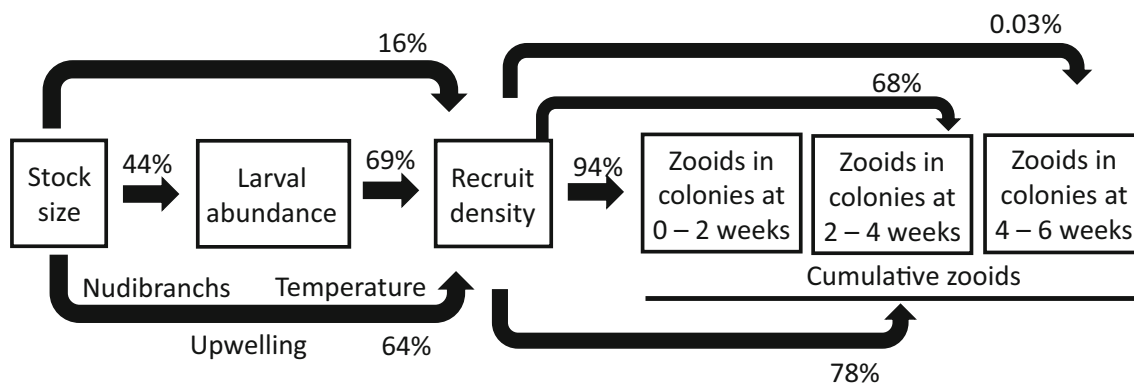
16%

0.03%

68%

Stock size

44%

Larval abundance

69%

Recruit density

94%

Zooids in colonies at 0 – 2 weeks

Zooids in colonies at 2 – 4 weeks

Zooids in colonies at 4 – 6 weeks

Nudibranchs

Temperature

Cumulative zooids

Upwelling

64%

78%